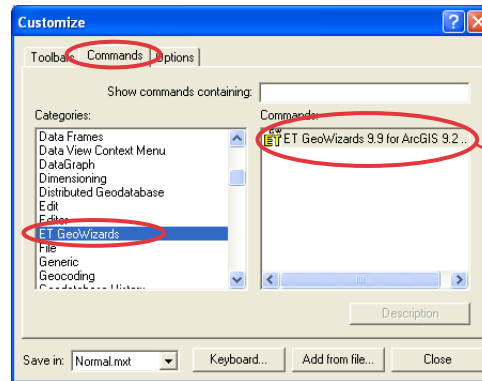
Customize

Toolbars Commands Options

Show commands containing:

Categories:

Data Frames
Data View Context Menu
DataGraph
Dimensioning
Distributed Geodatabase
Edit
Editor
ET GeoWizards
File
Generic
Geocoding
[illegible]

Commands:

ET GeoWizards 9.9 for ArcGIS 9.2 ...

Description

Save in: Normal.mxt

Keyboard...

Add from file...

Close